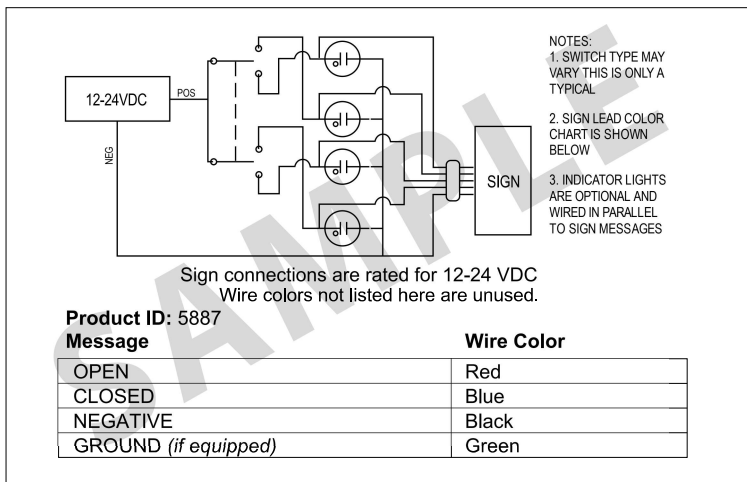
12-24VDC

POS

NEG

SIGN

NOTES:
1. SWITCH TYPE MAY VARY THIS IS ONLY A TYPICAL

2. SIGN LEAD COLOR CHART IS SHOWN BELOW

3. INDICATOR LIGHTS ARE OPTIONAL AND WIRED IN PARALLEL TO SIGN MESSAGES

SAMPLE

Sign connections are rated for 12-24 VDC
Wire colors not listed here are unused.

**Product ID:** 5887

| **Message** | **Wire Color** |
|---|---|
| OPEN | Red |
| CLOSED | Blue |
| NEGATIVE | Black |
| GROUND *(if equipped)* | Green |